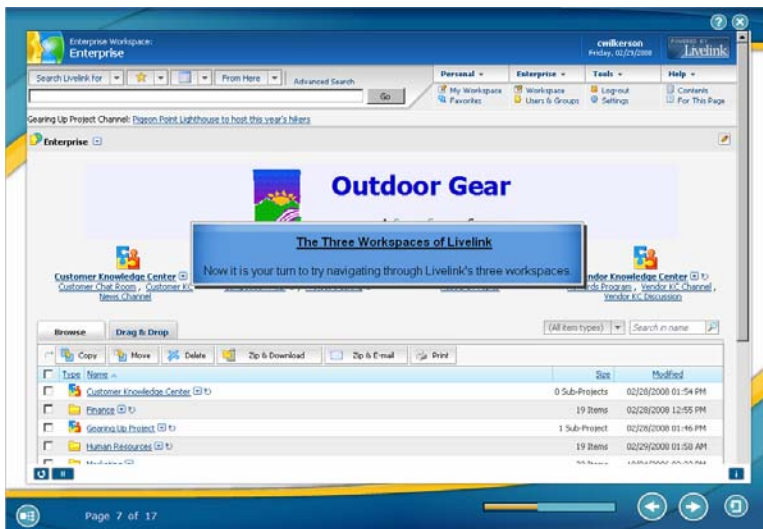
Enterprise Workspace:
Enterprise

cwilkerson
Friday, 02/29/2008

POWERED BY Livelink

Search Livelink for | From Here | Advanced Search | Go

Personal ▾ | Enterprise ▾ | Tools ▾ | Help ▾
My Workspace | Workspace | Log-out | Contents
Favorites | Users & Groups | Settings | For This Page

Gearing Up Project Channel: Pigeon Point Lighthouse to host this year's hikers

Enterprise

Outdoor Gear

The Three Workspaces of Livelink

Now it is your turn to try navigating through Livelink's three workspaces.

Customer Knowledge Center
Customer Chat Room , Customer KC
News Channel

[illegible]ndor Knowledge Center
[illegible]rds Program , Vendor KC Channel ,
Vendor KC Discussion

Browse | Drag & Drop

(All item types) | Search in name

Copy | Move | Delete | Zip & Download | Zip & E-mail | Print

| Type | Name | Size | Modified |
|---|---|---|---|
| | Customer Knowledge Center | 0 Sub-Projects | 02/28/2008 01:54 PM |
| | Finance | 19 Items | 02/28/2008 12:55 PM |
| | Gearing Up Project | 1 Sub-Project | 02/28/2008 01:46 PM |
| | Human Resources | 19 Items | 02/29/2008 01:58 AM |
| | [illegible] | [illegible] | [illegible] |

Page 7 of 17